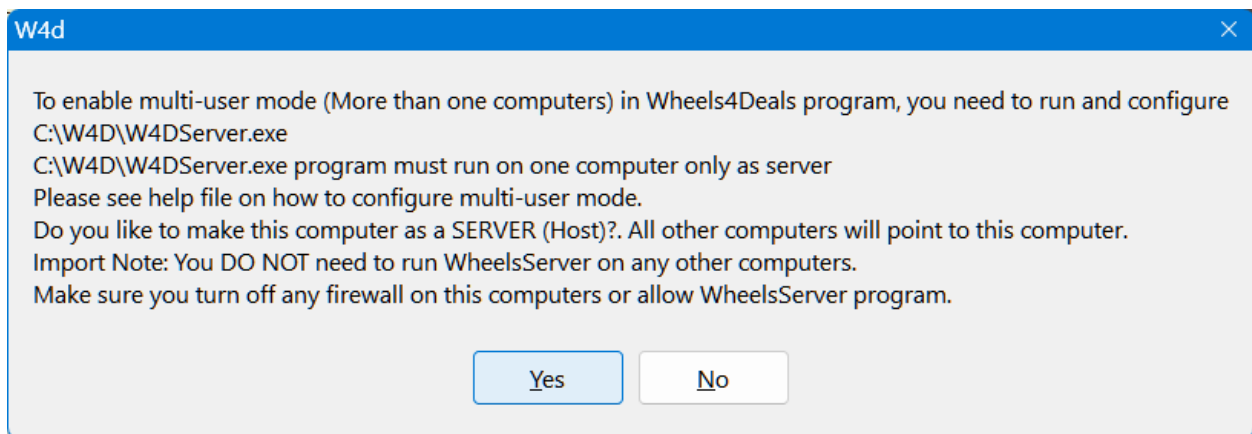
W4d

To enable multi-user mode (More than one computers) in Wheels4Deals program, you need to run and configure C:\W4D\W4DServer.exe
C:\W4D\W4DServer.exe program must run on one computer only as server
Please see help file on how to configure multi-user mode.
Do you like to make this computer as a SERVER (Host)?. All other computers will point to this computer.
Import Note: You DO NOT need to run WheelsServer on any other computers.
Make sure you turn off any firewall on this computers or allow WheelsServer program.

Yes

No